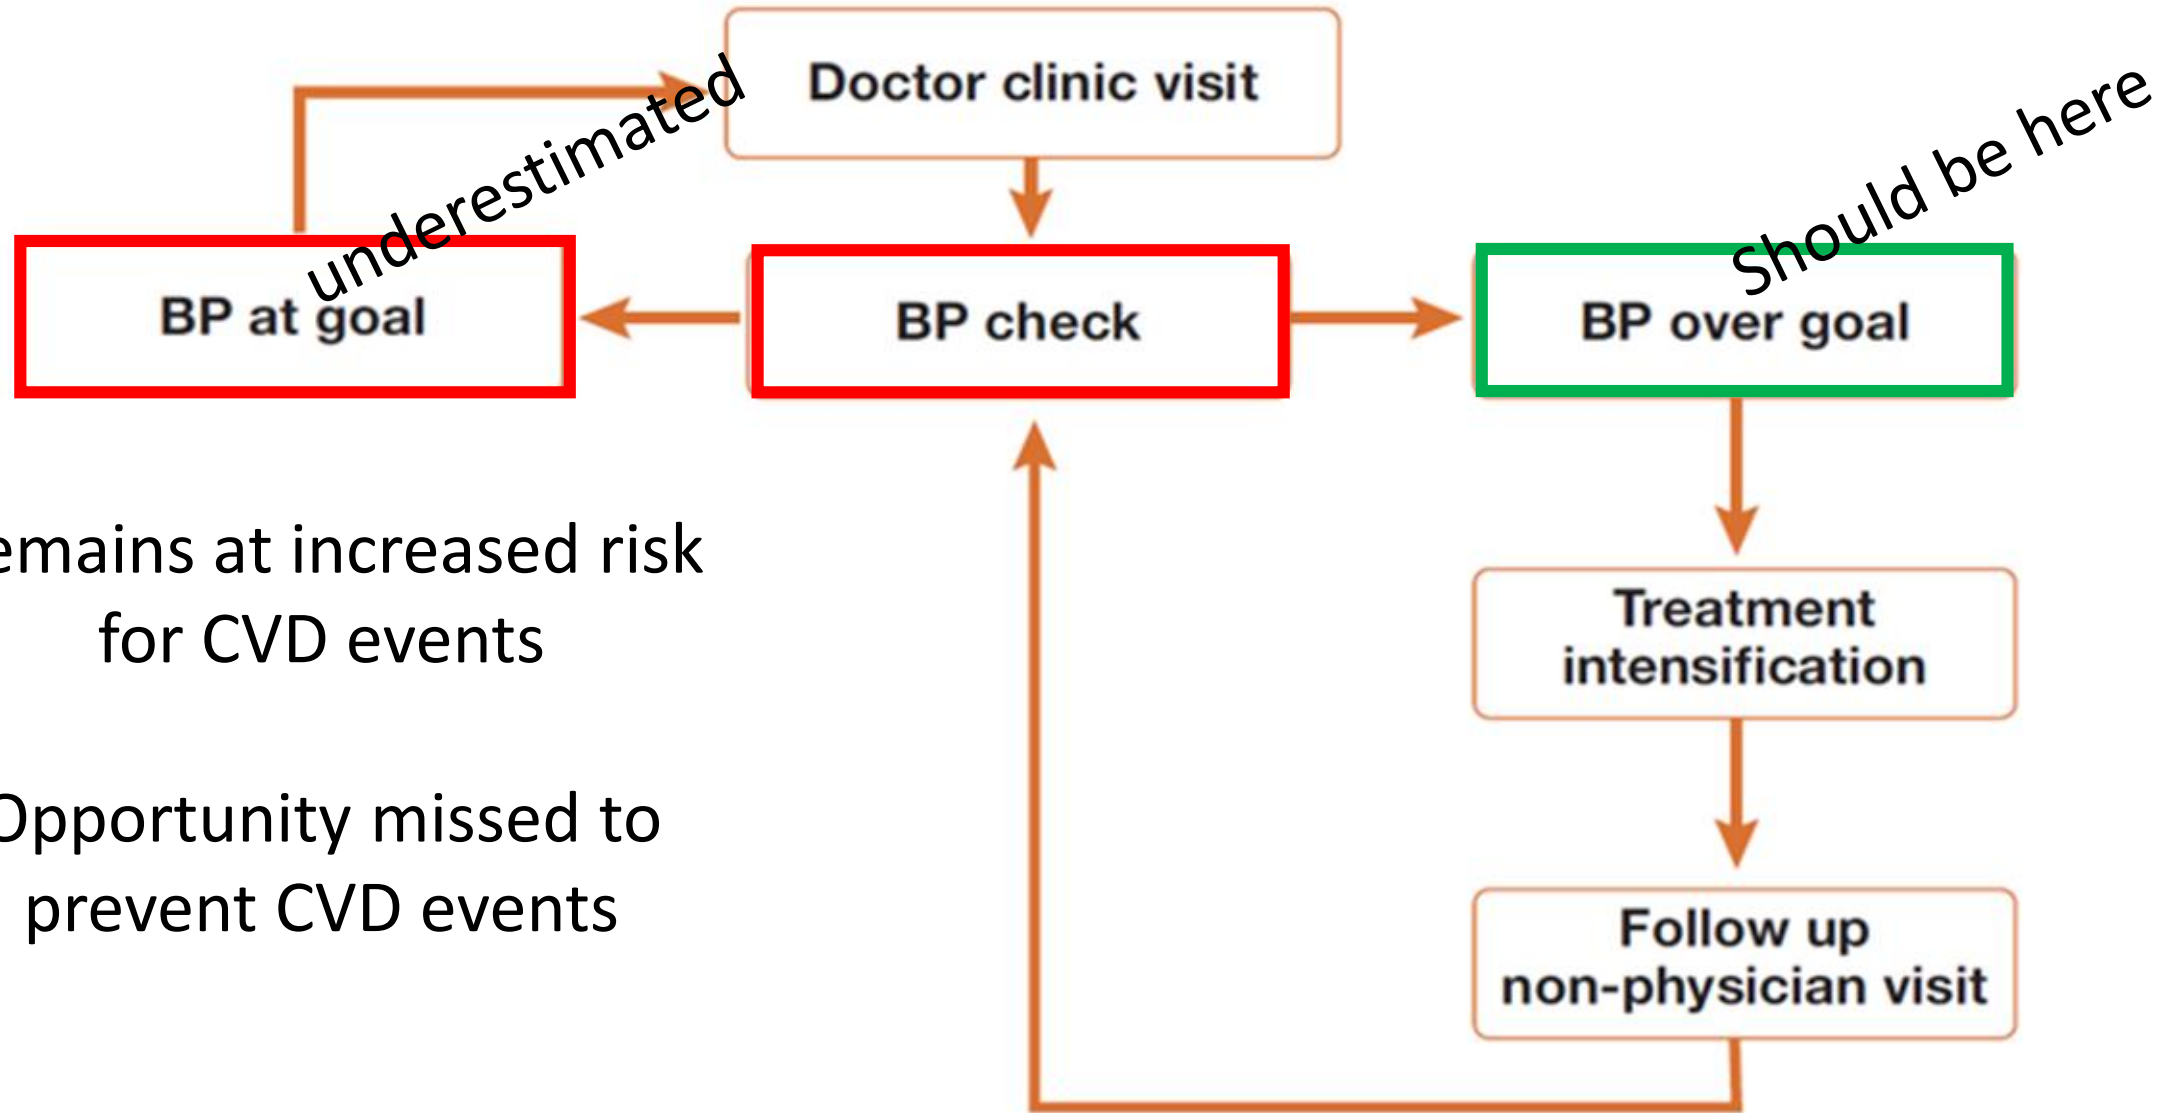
Doctor clinic visit

underestimated

BP at goal

BP check

Should be here

BP over goal

emains at increased risk for CVD events

Opportunity missed to prevent CVD events

Treatment intensification

Follow up non-physician visit